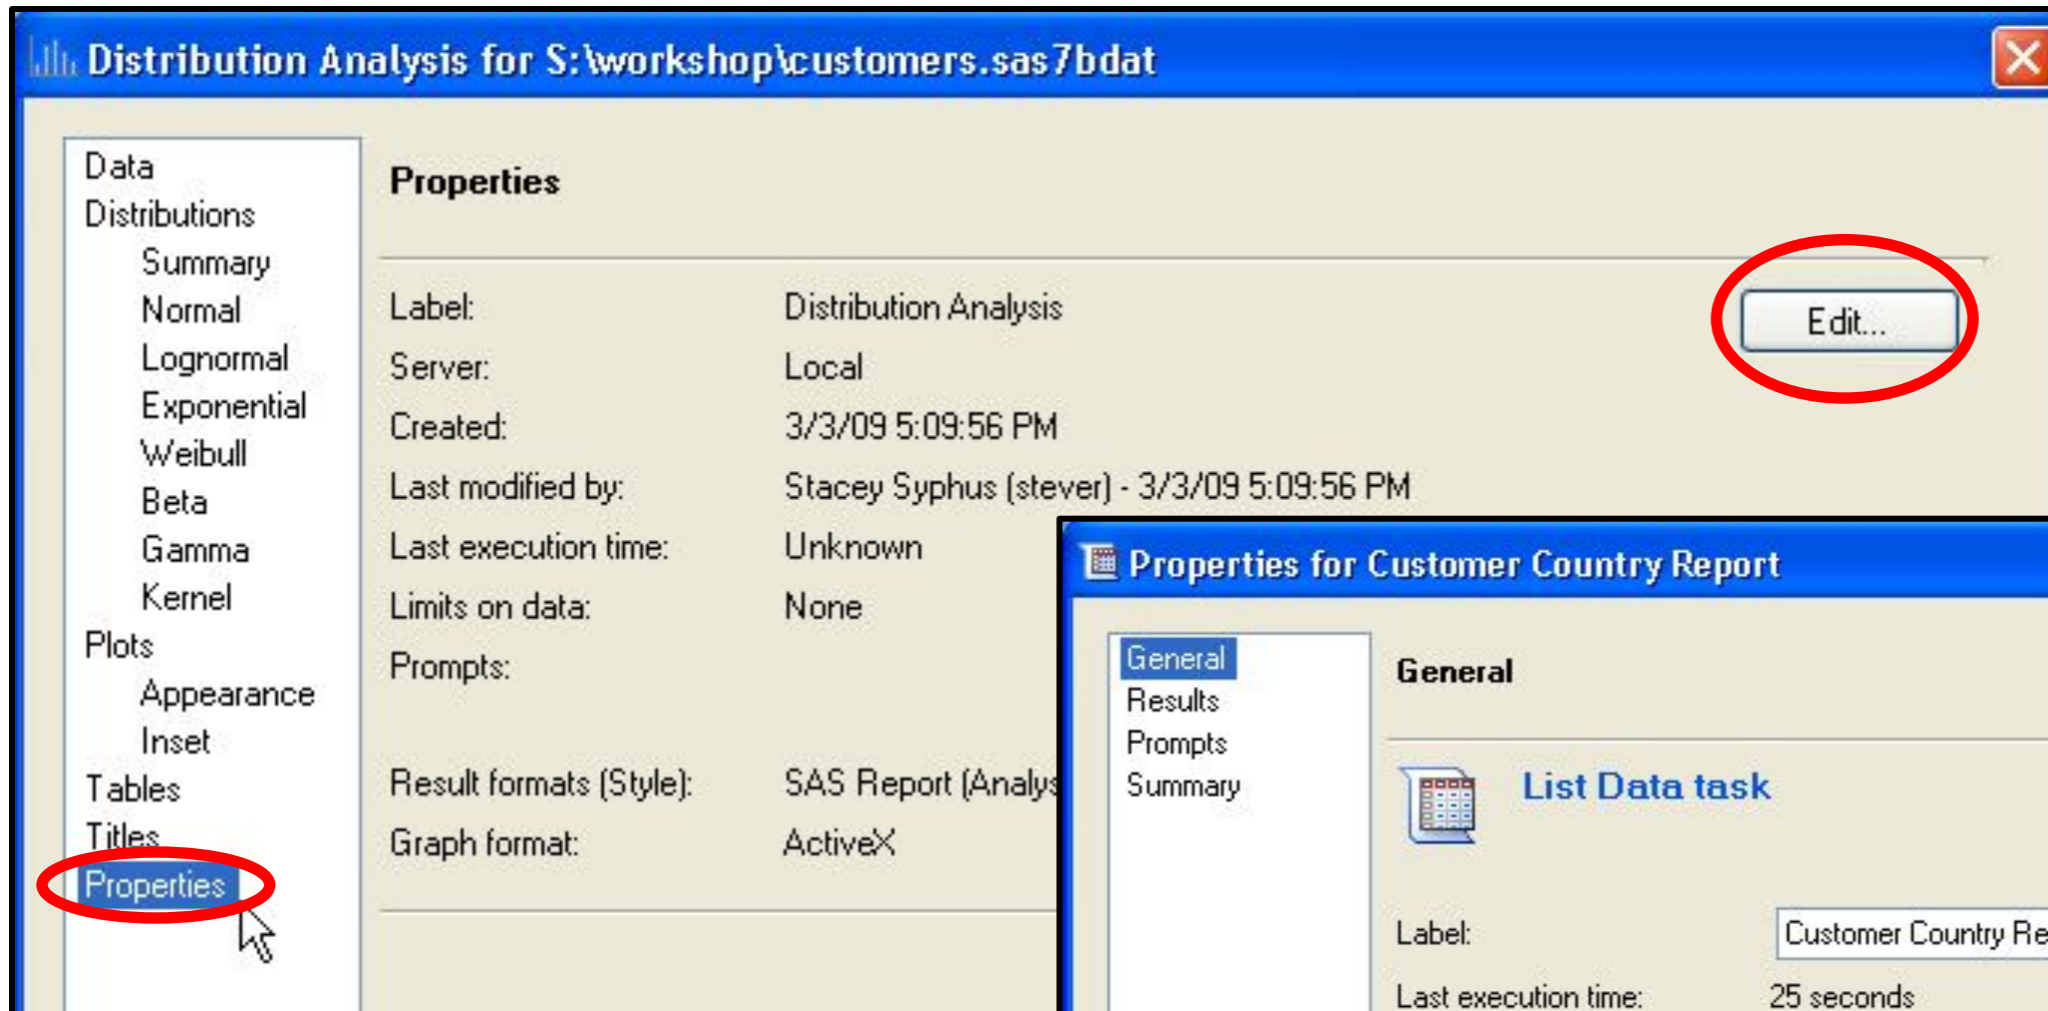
Distribution Analysis for S:\workshop\customers.sas7bdat

Data
Distributions
Summary
Normal
Lognormal
Exponential
Weibull
Beta
Gamma
Kernel
Plots
Appearance
Inset
Tables
Titles
Properties

Properties

| | |
|---|---|
| Label: | Distribution Analysis |
| Server: | Local |
| Created: | 3/3/09 5:09:56 PM |
| Last modified by: | Stacey Syphus (stever) - 3/3/09 5:09:56 PM |
| Last execution time: | Unknown |
| Limits on data: | None |
| Prompts: | |
| Result formats (Style): | SAS Report (Analys |
| Graph format: | ActiveX |

Edit...

Properties for Customer Country Report

General
Results
Prompts
Summary

General

List Data task

Label: Customer Country Re

Last execution time: 25 seconds